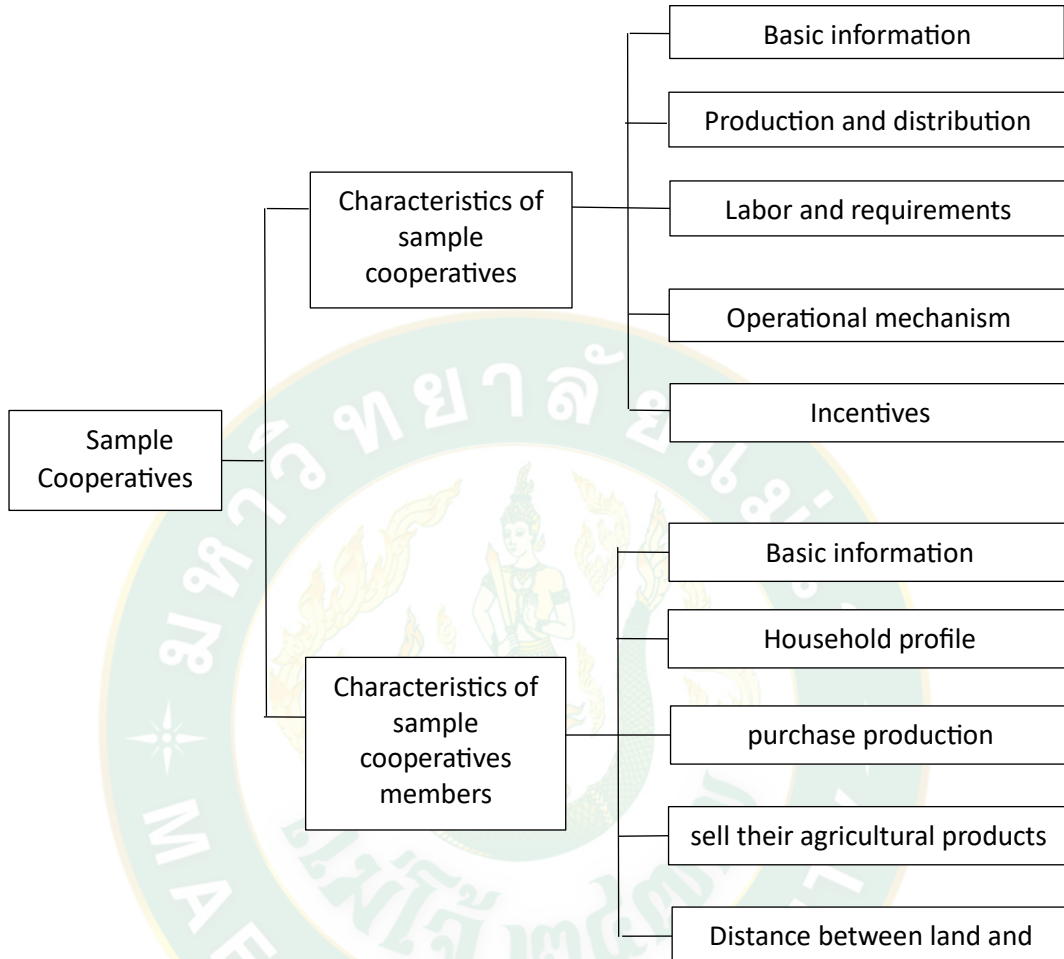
Sample Cooperatives

Characteristics of sample cooperatives

Basic information

Production and distribution

Labor and requirements

Operational mechanism

Incentives

Characteristics of sample cooperatives members

Basic information

Household profile

purchase production

sell their agricultural products

Distance between land and